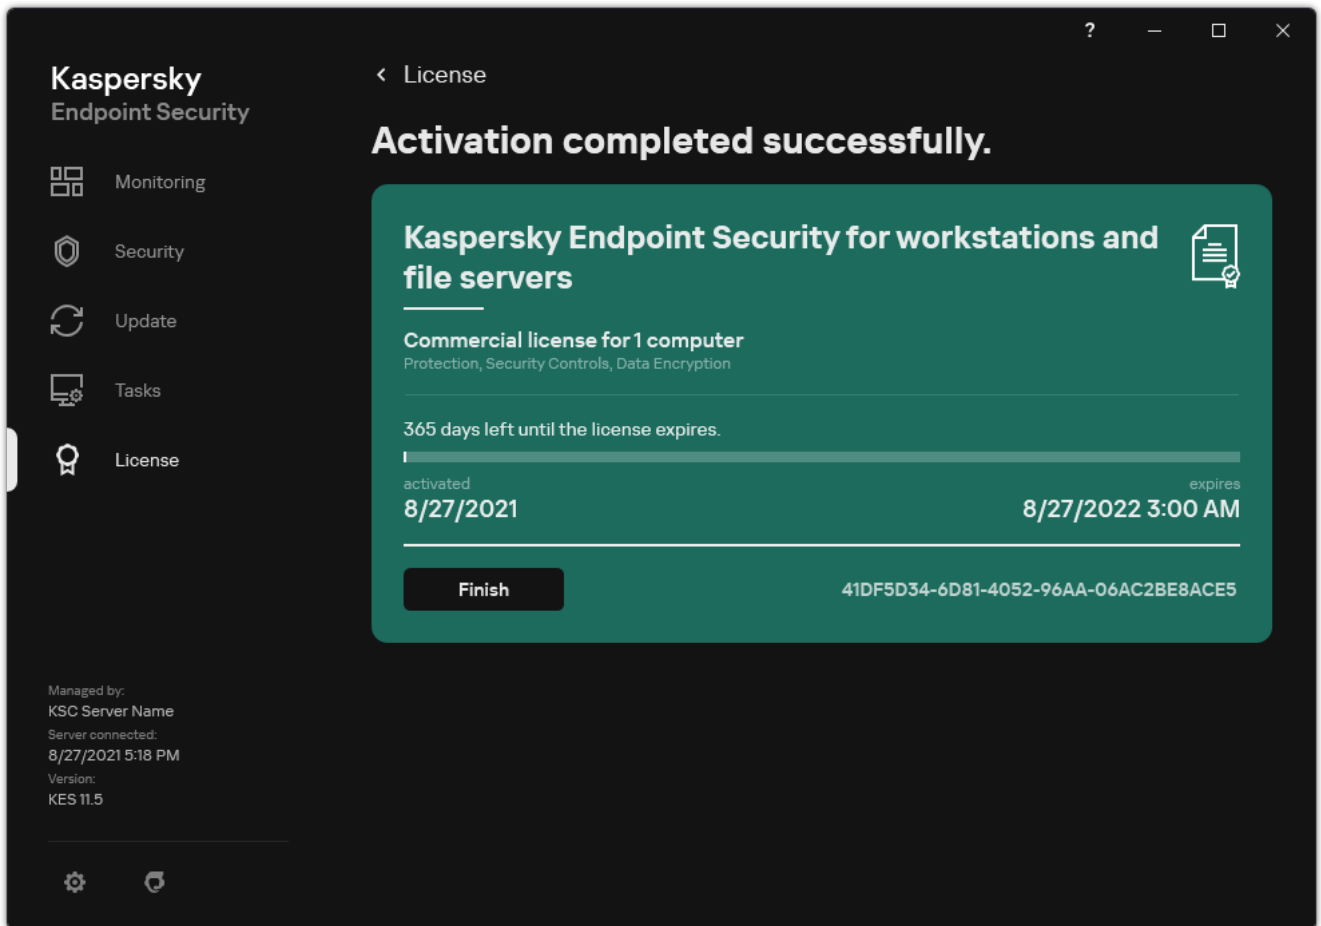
?

Kaspersky
Endpoint Security

Monitoring

Security

Update

Tasks

License

Managed by:
KSC Server Name
Server connected:
8/27/2021 5:18 PM
Version:
KES 11.5

License

Activation completed successfully.

Kaspersky Endpoint Security for workstations and file servers

Commercial license for 1 computer
Protection, Security Controls, Data Encryption

365 days left until the license expires.

activated
8/27/2021

expires
8/27/2022 3:00 AM

Finish

41DF5D34-6D81-4052-96AA-06AC2BE8ACE5